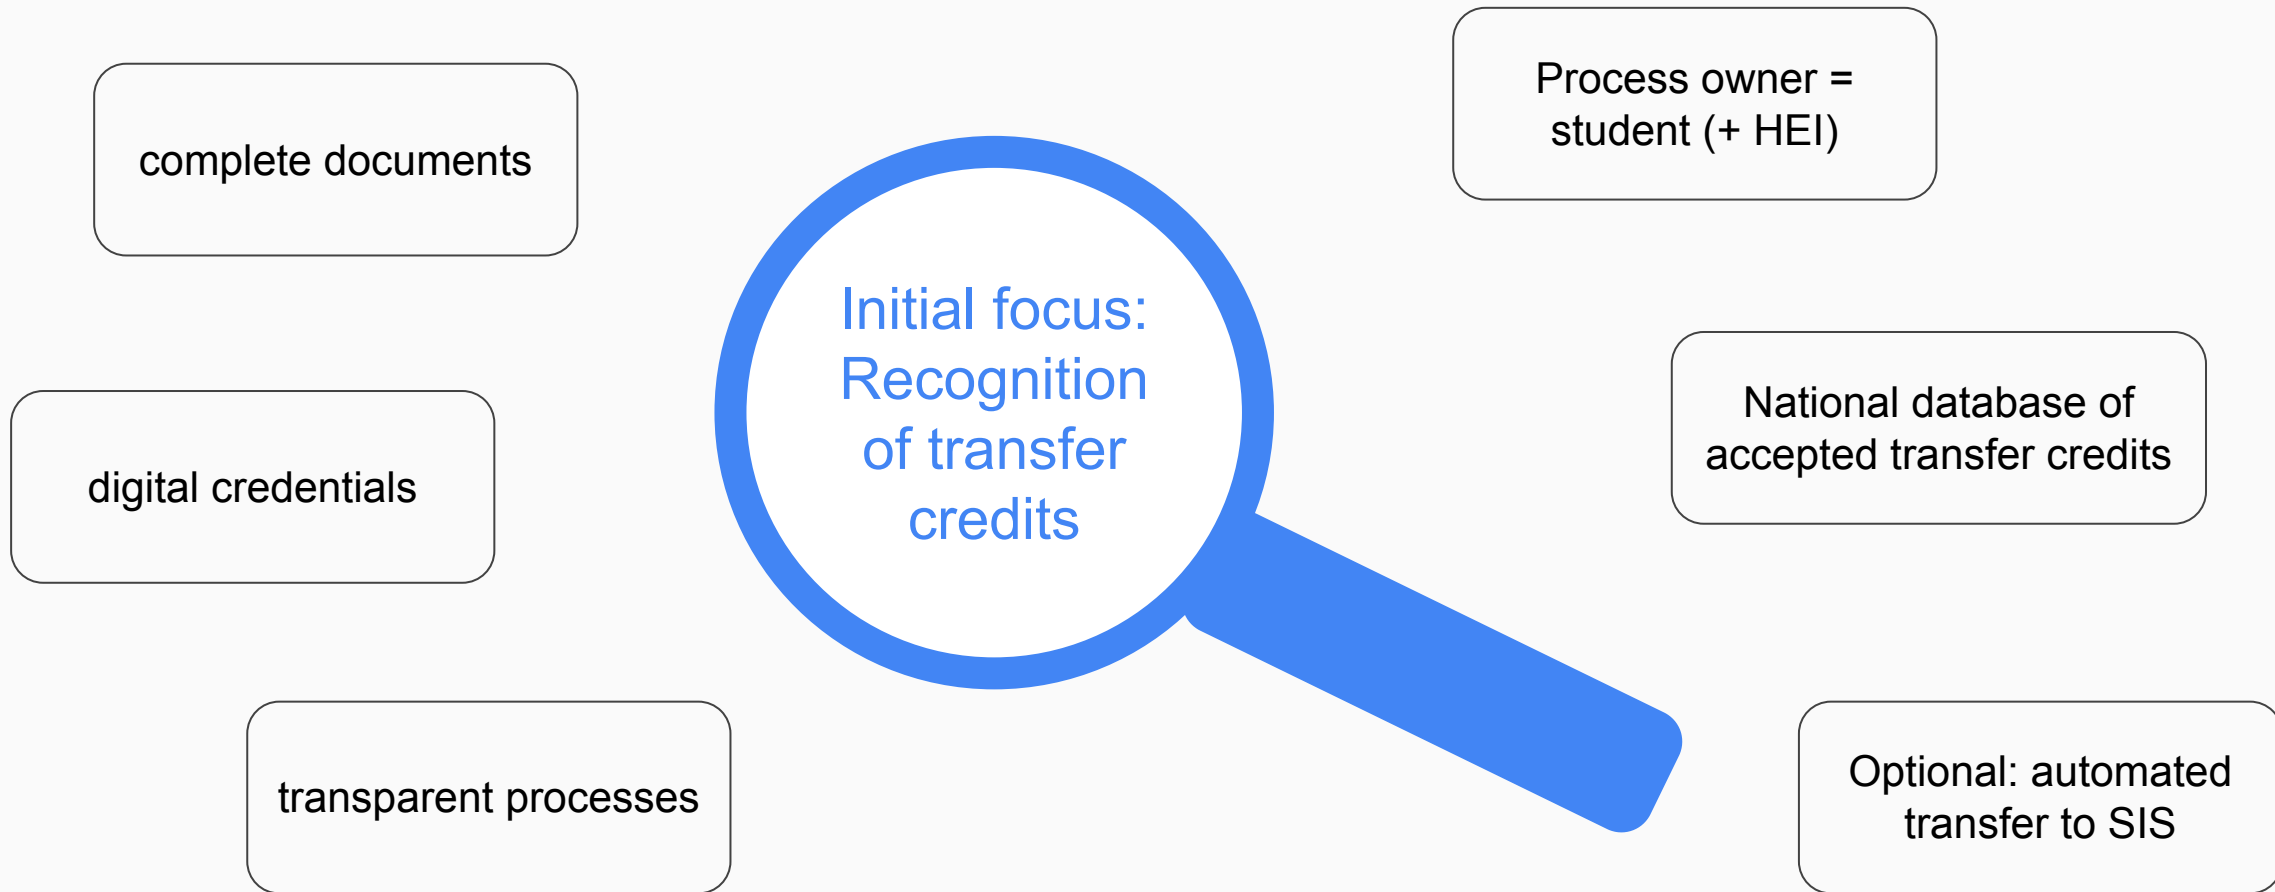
complete documents

Process owner = student (+ HEI)

Initial focus: Recognition of transfer credits

digital credentials

National database of accepted transfer credits

transparent processes

Optional: automated transfer to SIS